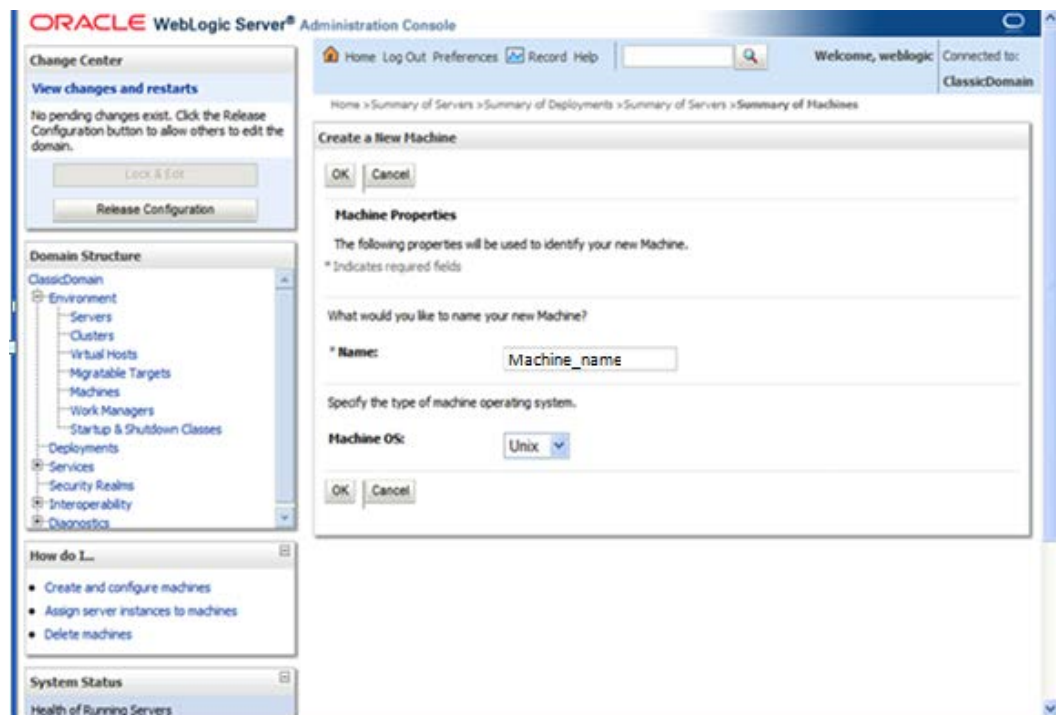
ORACLE WebLogic Server® Administration Console

Change Center

View changes and restarts

No pending changes exist. Click the Release Configuration button to allow others to edit the domain.

Lock & Edit

Release Configuration

Domain Structure

ClassicDomain
Environment
Servers
Clusters
Virtual Hosts
Migratable Targets
Machines
Work Managers
Startup & Shutdown Classes
Deployments
Services
Security Realms
Interoperability
Diagnostics

How do I...

• Create and configure machines
• Assign server instances to machines
• Delete machines

System Status

Health of Running Servers

Home Log Out Preferences Record Help

Welcome, weblogic Connected to: ClassicDomain

Home >Summary of Servers >Summary of Deployments >Summary of Servers >Summary of Machines

Create a New Machine

OK Cancel

Machine Properties

The following properties will be used to identify your new Machine.
* Indicates required fields

What would you like to name your new Machine?

* Name: Machine_name

Specify the type of machine operating system.

Machine OS: Unix

OK Cancel